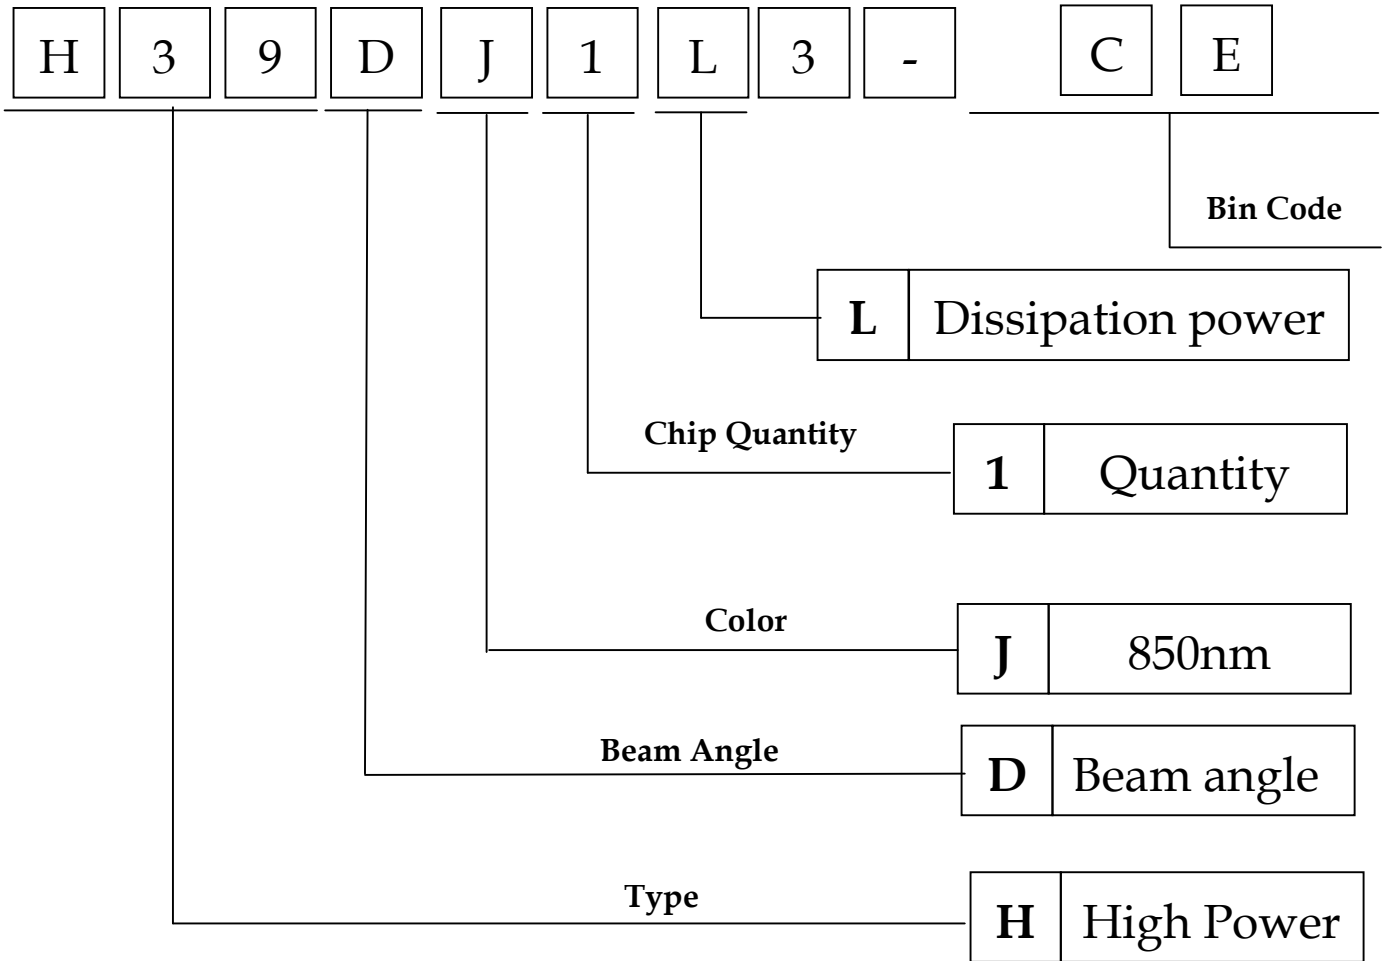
H 3 9 D J 1 L 3 - C E

Bin Code

| L | Dissipation power |
|---|---|

Chip Quantity

| 1 | Quantity |
|---|---|

Color

| J | 850nm |
|---|---|

Beam Angle

| D | Beam angle |
|---|---|

Type

| H | High Power |
|---|---|